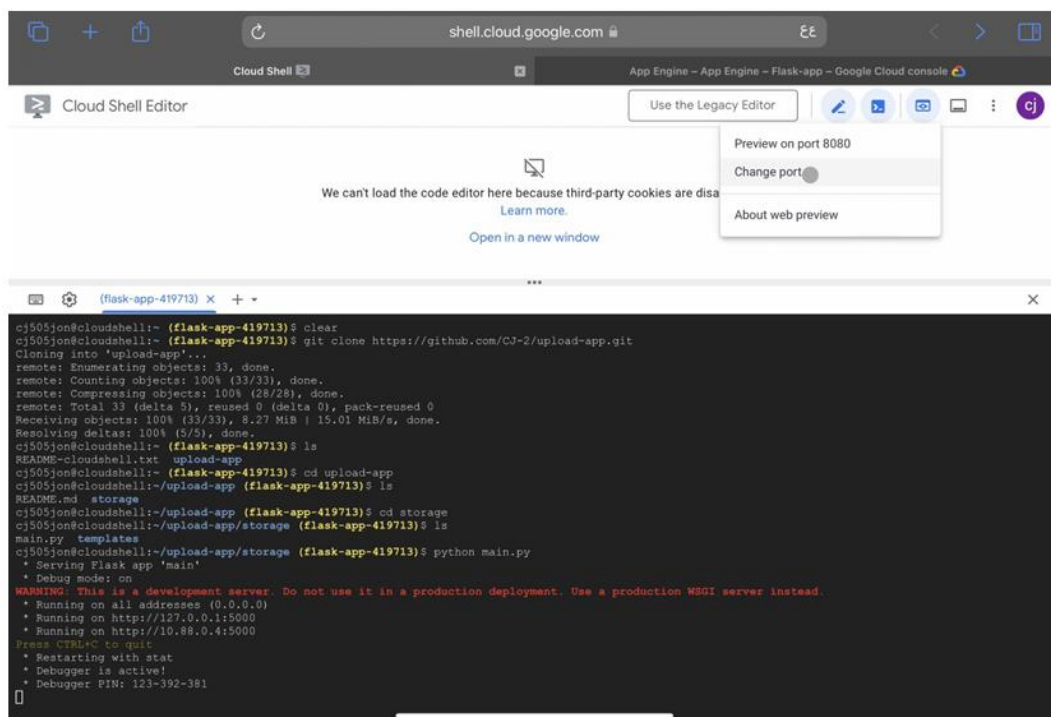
shell.cloud.google.com

Cloud Shell

App Engine – App Engine – Flask-app – Google Cloud console

Cloud Shell Editor

Use the Legacy Editor

cj

Preview on port 8080

Change port

About web preview

We can't load the code editor here because third-party cookies are disa

Learn more.

Open in a new window

(flask-app-419713) ×

cj505jon@cloudshell:~ (flask-app-419713)$ clear
cj505jon@cloudshell:~ (flask-app-419713)$ git clone https://github.com/CJ-2/upload-app.git
Cloning into 'upload-app'...
remote: Enumerating objects: 33, done.
remote: Counting objects: 100% (33/33), done.
remote: Compressing objects: 100% (28/28), done.
remote: Total 33 (delta 5), reused 0 (delta 0), pack-reused 0
Receiving objects: 100% (33/33), 8.27 MiB | 15.01 MiB/s, done.
Resolving deltas: 100% (5/5), done.
cj505jon@cloudshell:~ (flask-app-419713)$ ls
README-cloudshell.txt upload-app
cj505jon@cloudshell:~ (flask-app-419713)$ cd upload-app
cj505jon@cloudshell:~/upload-app (flask-app-419713)$ ls
README.md storage
cj505jon@cloudshell:~/upload-app (flask-app-419713)$ cd storage
cj505jon@cloudshell:~/upload-app/storage (flask-app-419713)$ ls
main.py templates
cj505jon@cloudshell:~/upload-app/storage (flask-app-419713)$ python main.py
 * Serving Flask app 'main'
 * Debug mode: on
WARNING: This is a development server. Do not use it in a production deployment. Use a production WSGI server instead.
 * Running on all addresses (0.0.0.0)
 * Running on http://127.0.0.1:5000
 * Running on http://10.88.0.4:5000
Press CTRL+C to quit
 * Restarting with stat
 * Debugger is active!
 * Debugger PIN: 123-392-381